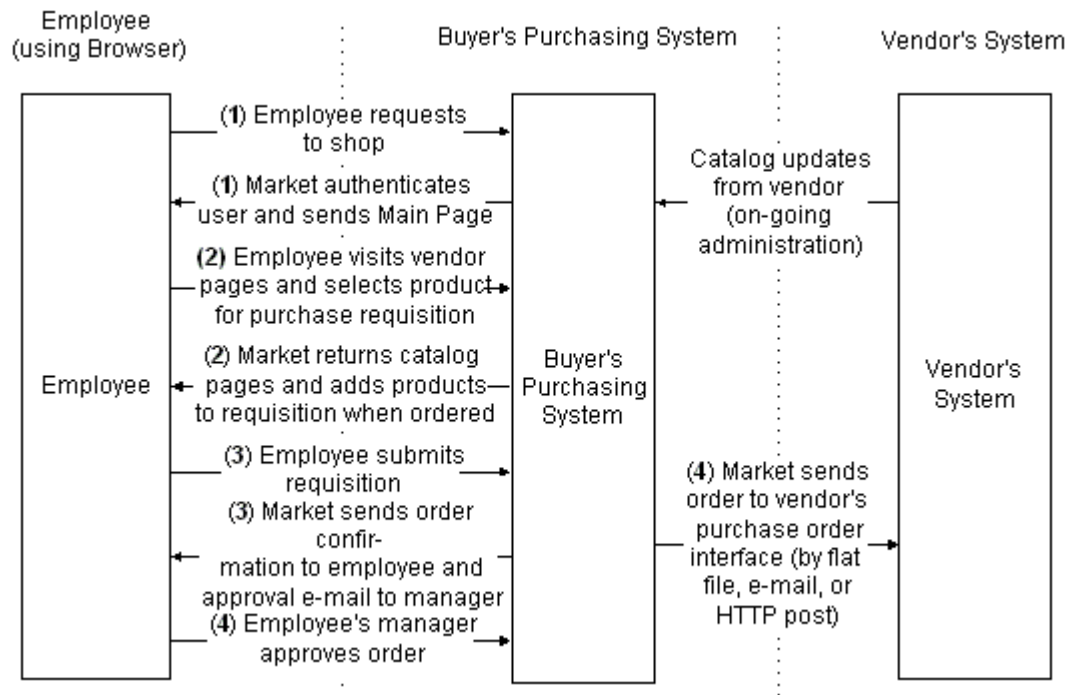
Employee (using Browser)

Buyer's Purchasing System

Vendor's System

(1) Employee requests to shop

(1) Market authenticates user and sends Main Page

(2) Employee visits vendor pages and selects product for purchase requisition

(2) Market returns catalog pages and adds products to requisition when ordered

(3) Employee submits requisition

(3) Market sends order confirmation to employee and approval e-mail to manager

(4) Employee's manager approves order

Employee

Buyer's Purchasing System

Catalog updates from vendor (on-going administration)

(4) Market sends order to vendor's purchase order interface (by flat file, e-mail, or HTTP post)

Vendor's System